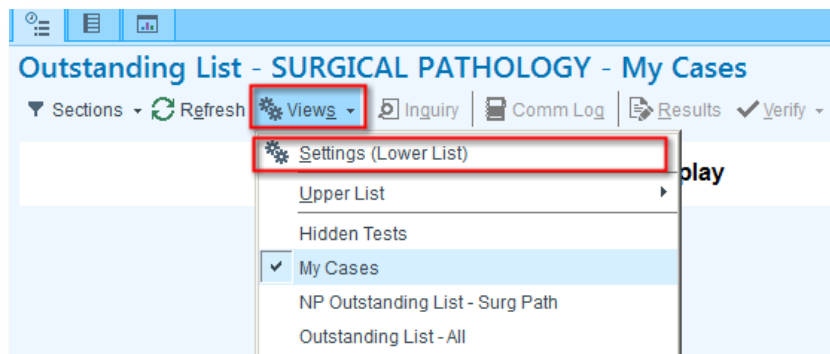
Outstanding List - SURGICAL PATHOLOGY - My Cases

Sections Refresh Views Inquiry Comm Log Results Verify

Settings (Lower List)

play

Upper List

Hidden Tests

My Cases

NP Outstanding List - Surg Path

Outstanding List - All